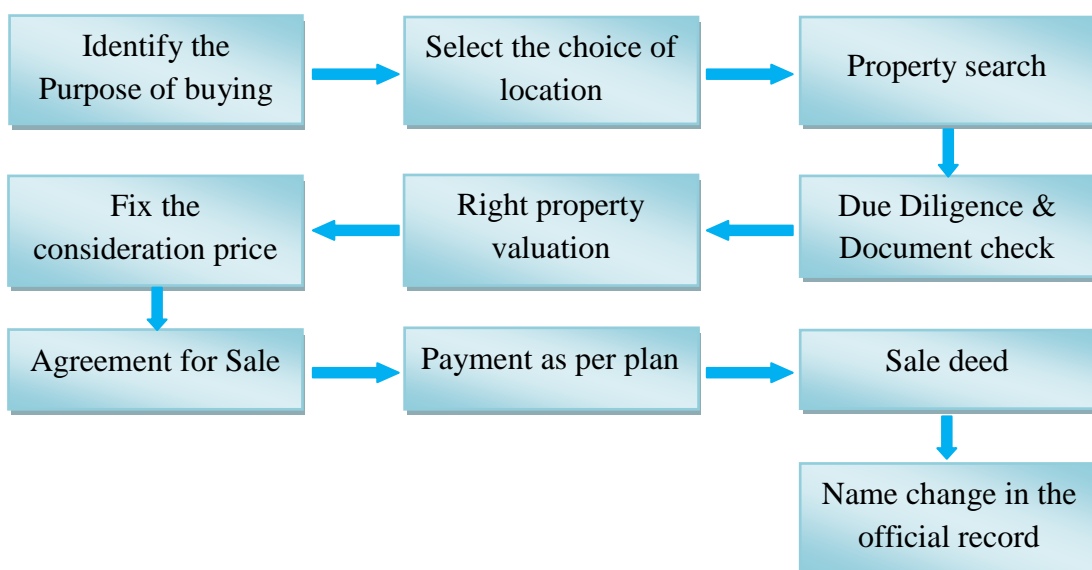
Identify the Purpose of buying

Select the choice of location

Property search

Due Diligence & Document check

Right property valuation

Fix the consideration price

Agreement for Sale

Payment as per plan

Sale deed

Name change in the official record